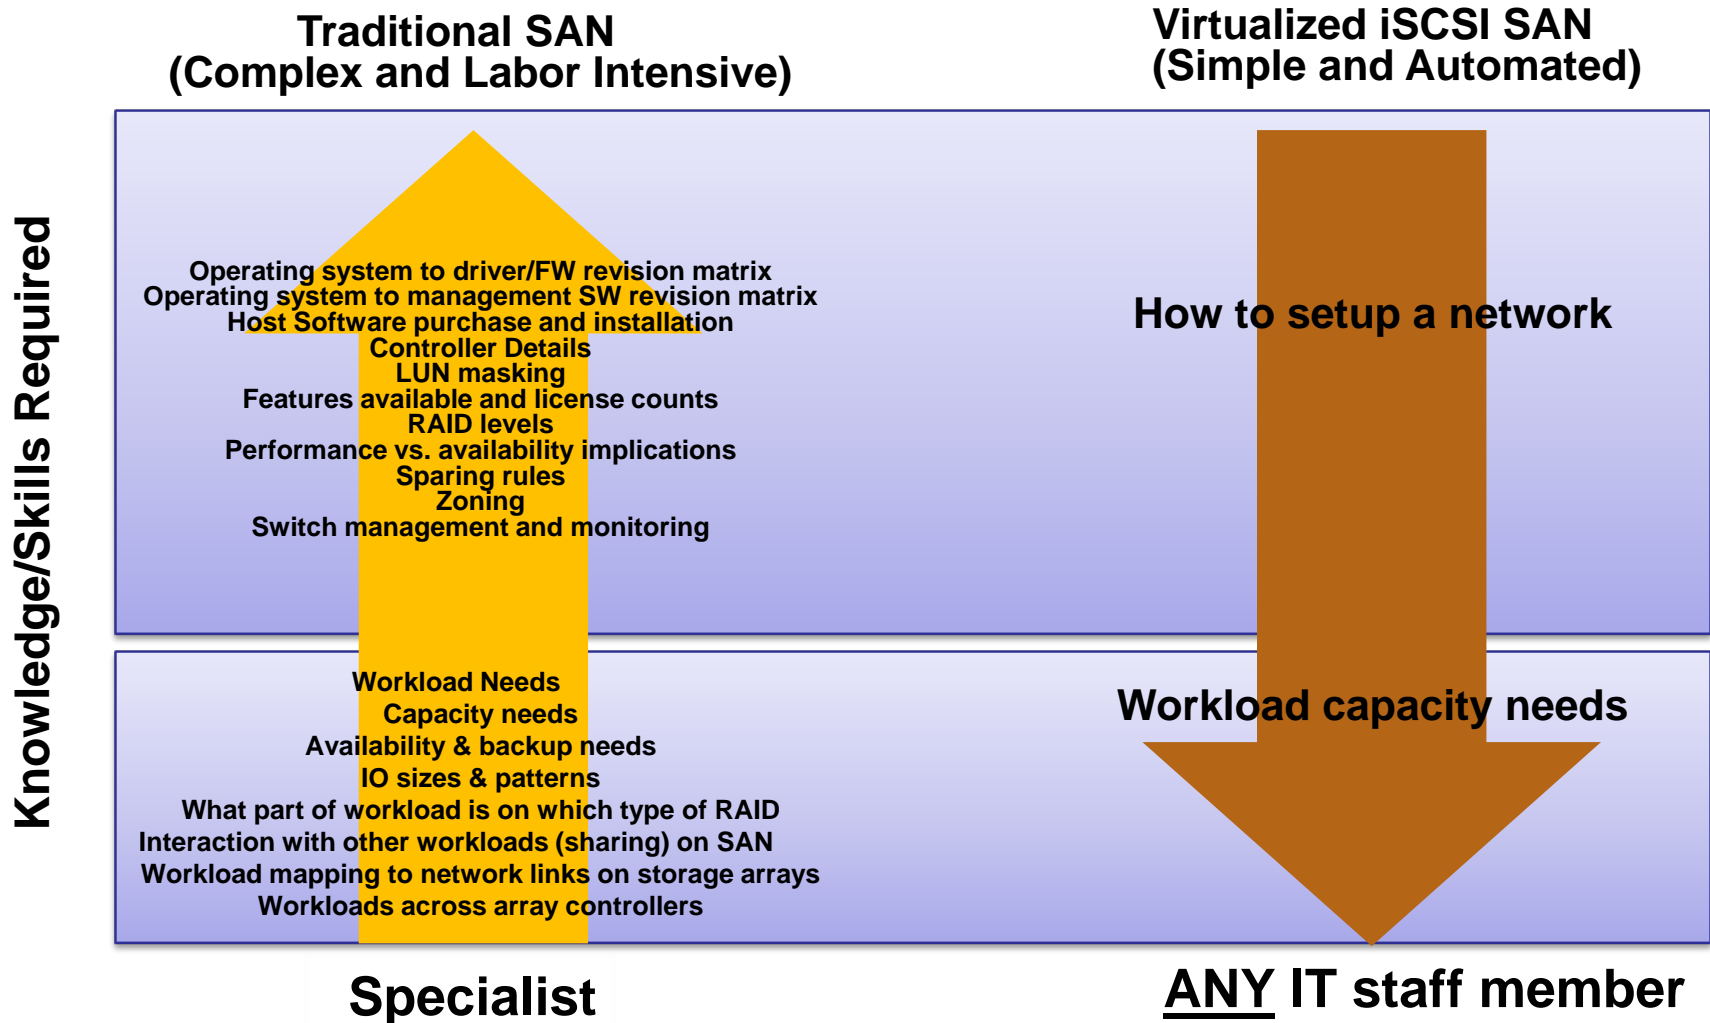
Traditional SAN
(Complex and Labor Intensive)

Virtualized iSCSI SAN
(Simple and Automated)

Knowledge/Skills Required

Operating system to driver/FW revision matrix
Operating system to management SW revision matrix
Host Software purchase and installation
Controller Details
LUN masking
Features available and license counts
RAID levels
Performance vs. availability implications
Sparing rules
Zoning
Switch management and monitoring

How to setup a network

Workload Needs
Capacity needs
Availability & backup needs
IO sizes & patterns
What part of workload is on which type of RAID
Interaction with other workloads (sharing) on SAN
Workload mapping to network links on storage arrays
Workloads across array controllers

Workload capacity needs

Specialist

ANY IT staff member